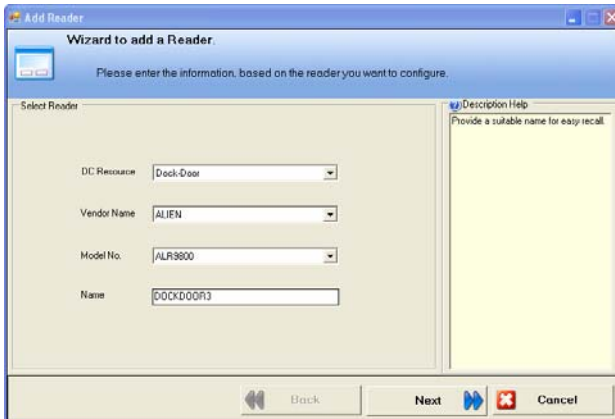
Add Reader

Wizard to add a Reader.

Please enter the information, based on the reader you want to configure.

Select Reader

DC Resource Dock-Door

Vendor Name ALIEN

Model No. ALR9800

Name DOCKDOOR3

Description Help

Provide a suitable name for easy recall.

Back

Next

Cancel